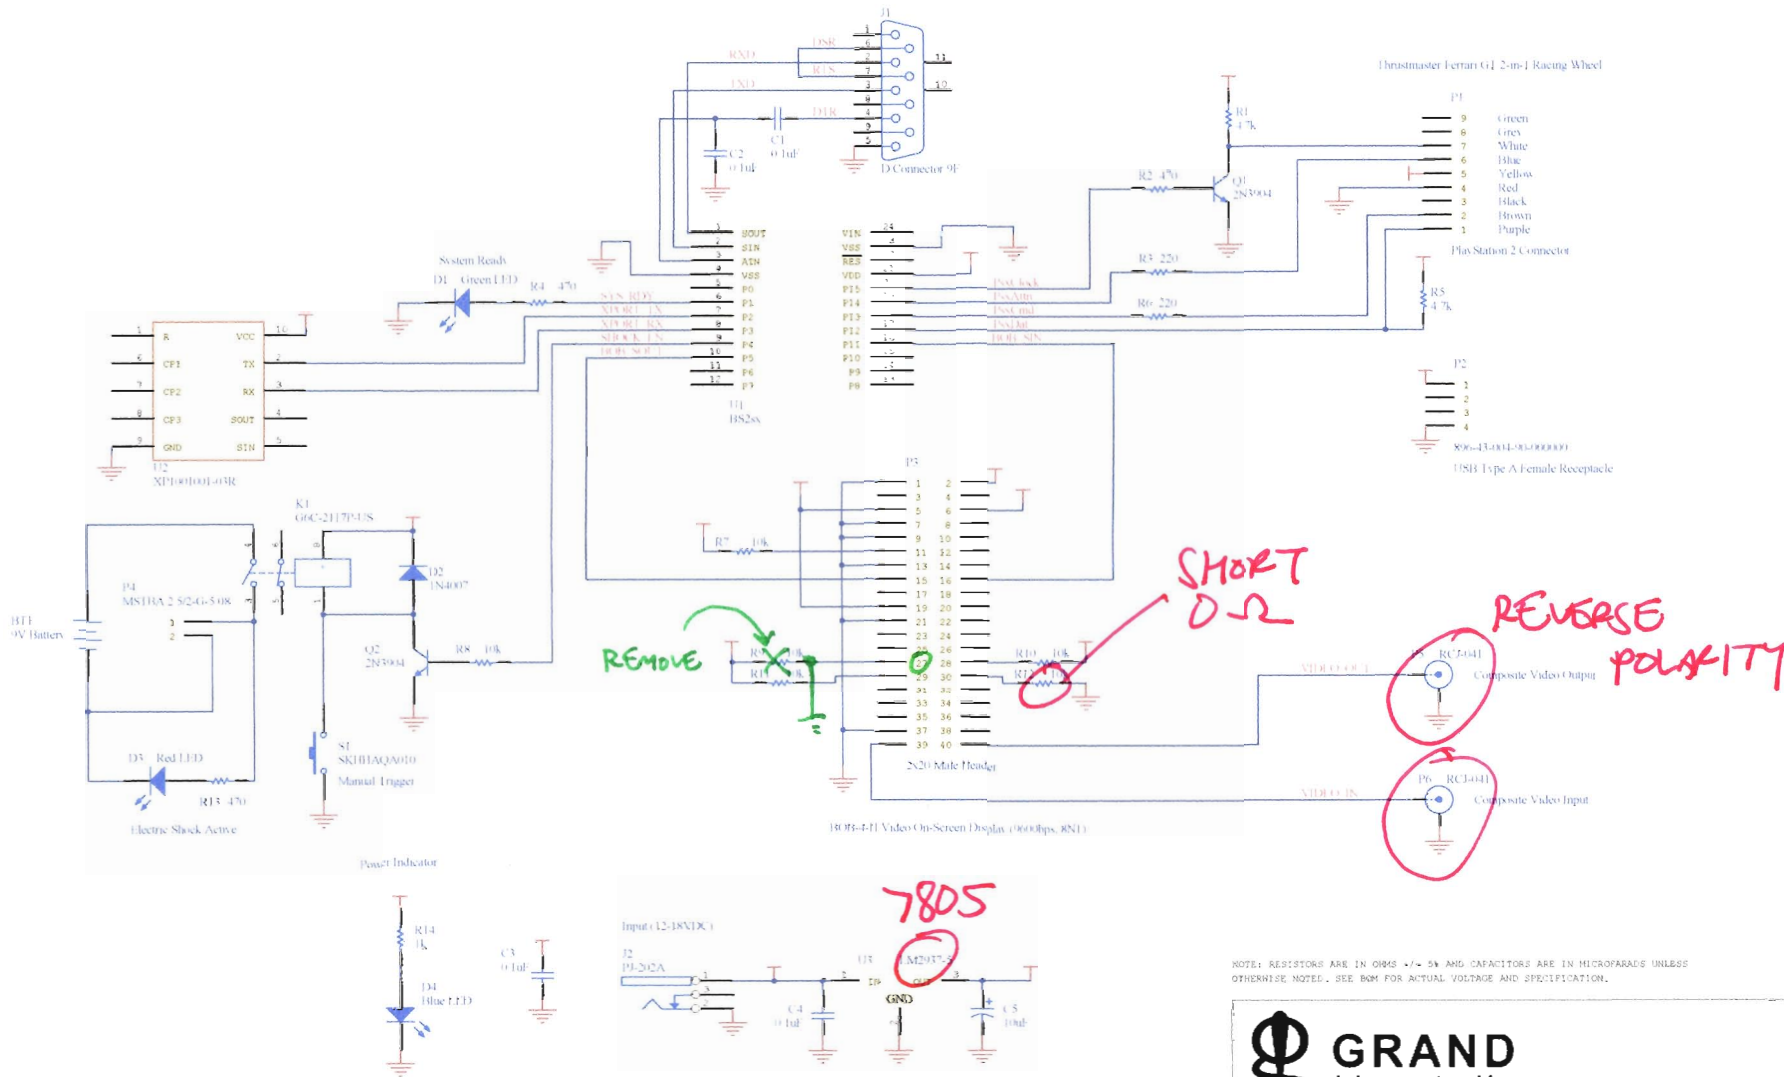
J1

RXD DSR

RTS

TXD

DTR

11

12

C2 0.1uF

C1 0.1uF

D Connector 9F

Thrustmaster Ferrari GT 2-in-1 Racing Wheel

P1

9 Green
8 Grey
7 White
6 Blue
5 Yellow
4 Red
3 Black
2 Brown
1 Purple

PlayStation 2 Connector

R1 4.7k

R2 470

Q1 2N3904

R3 220

R6 220

R5 4.7k

System Ready

D1 Green LED

R4 470

SYS RDY
XPORT TX
XPORT RX
SHOCK EN
BOB SOUT

SOUT
SIN
ATN
VSS
P0
P1
P2
P3
P4
P5
P6
P7

VIN
VSS
RES
VDD
P15
P14
P13
P12
P11
P10
P9
P8

PsxClock
PsxAtt
PsxCmd
PsxDat
BOB SIN

U1
BS2sx

P2

1
2
3
4

896-43-004-90-000000

USB Type A Female Receptacle

R
CP1
CP2
CP3
GND

VCC
TX
RX
SOUT
SIN

U2
XP1001001-03R

K1
G6C-2117P-US

D2
1N4007

P4
MSTBA 2.5/2-G-5.08

BT1
9V Battery

Q2
2N3904

R8 10k

P3

R7 10k

SHORT
0 Ω

REVERSE
POLARITY

REMOVE

R9 10k

R11 10k

R10 10k

R12 10k

VIDEO OUT

VIDEO IN

P5 RCJ-041
Composite Video Output

P6 RCJ-041
Composite Video Input

2x20 Male Header

S1
SKHHAQA010
Manual Trigger

D3 Red LED

R13 470

Electric Shock Active

BOB-4-H Video On-Screen Display (9600bps, 8N1)

Power Indicator

R14 1k

D4 Blue LED

C3 0.1uF

Input (12-18VDC)

J2
PJ-202A

7805

U3
LM2937-5

IN OUT
GND

C4 0.1uF

C5 10uF

NOTE: RESISTORS ARE IN OHMS +/- 5% AND CAPACITORS ARE IN MICROFARADS UNLESS OTHERWISE NOTED. SEE BOM FOR ACTUAL VOLTAGE AND SPECIFICATION.

GRAND